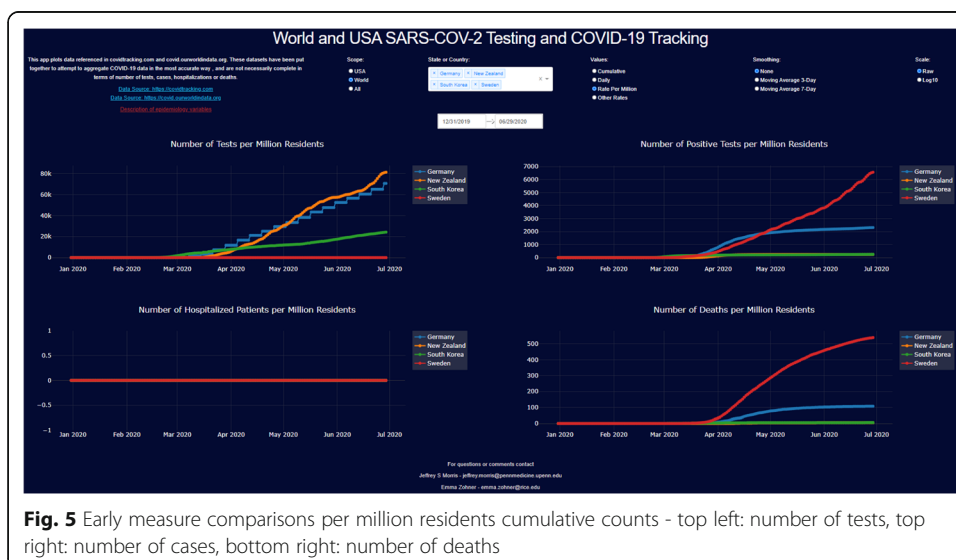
World and USA SARS-COV-2 Testing and COVID-19 Tracking

This app plots data referenced in covidtracking.com and covid.ourworldindata.org. These datasets have been put together to attempt to aggregate COVID-19 data in the most accurate way , and are not necessarily complete in terms of number of tests, cases, hospitalizations or deaths

Data Source: https://covidtracking.com

Data Source: https://covid.ourworldindata.org

Description of sources/raw variables

Scope:
USA
World
All

State or Country:
× Germany × New Zealand × South Korea × Sweden

Values:
Cumulative
Daily
Rate Per Million
Other Rates

Smoothing:
None
Moving Average 3-Day
Moving Average 7-Day

Scale:
Raw
Log10

12/31/2019 → 06/29/2020

Number of Tests per Million Residents

80k
60k
40k
20k
0
Jan 2020 Feb 2020 Mar 2020 Apr 2020 May 2020 Jun 2020 Jul 2020

Germany
New Zealand
South Korea
Sweden

Number of Positive Tests per Million Residents

7000
6000
5000
4000
3000
2000
1000
0
Jan 2020 Feb 2020 Mar 2020 Apr 2020 May 2020 Jun 2020 Jul 2020

Germany
New Zealand
South Korea
Sweden

Number of Hospitalized Patients per Million Residents

1
0.5
0
−0.5
−1
Jan 2020 Feb 2020 Mar 2020 Apr 2020 May 2020 Jun 2020 Jul 2020

Germany
New Zealand
South Korea
Sweden

Number of Deaths per Million Residents

500
400
300
200
100
0
Jan 2020 Feb 2020 Mar 2020 Apr 2020 May 2020 Jun 2020 Jul 2020

Germany
New Zealand
South Korea
Sweden

For questions or comments contact

Jeffrey S Morris - jeffrey.morris@pennmedicine.upenn.edu

Emma Zohner - emma.zohner@rice.edu

Fig. 5 Early measure comparisons per million residents cumulative counts - top left: number of tests, top right: number of cases, bottom right: number of deaths